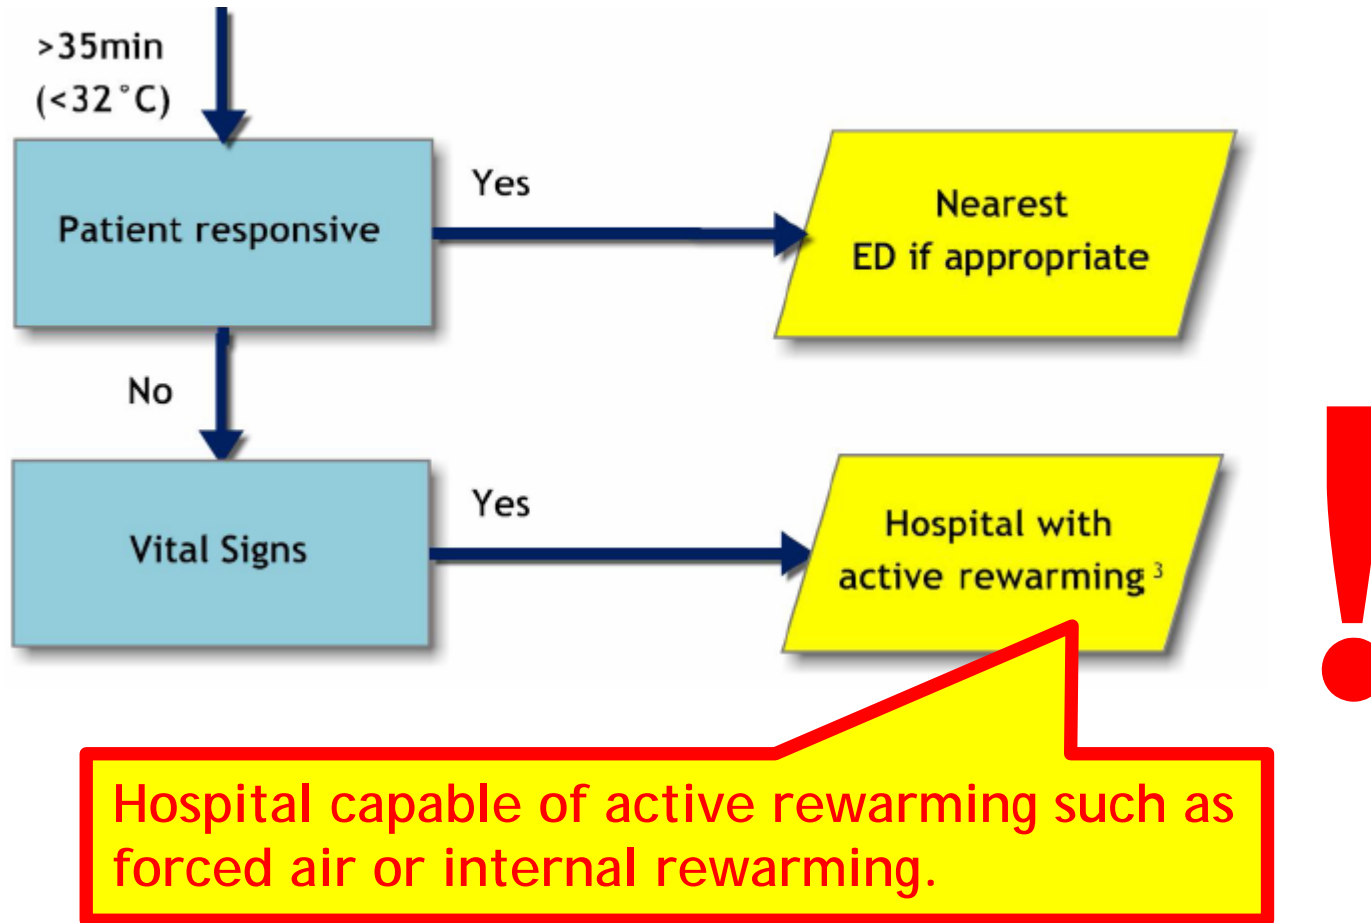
>35min
(<32°C)

Patient responsive

Yes

Nearest
ED if appropriate

No

Vital Signs

Yes

Hospital with
active rewarming $^3$

!

Hospital capable of active rewarming such as forced air or internal rewarming.